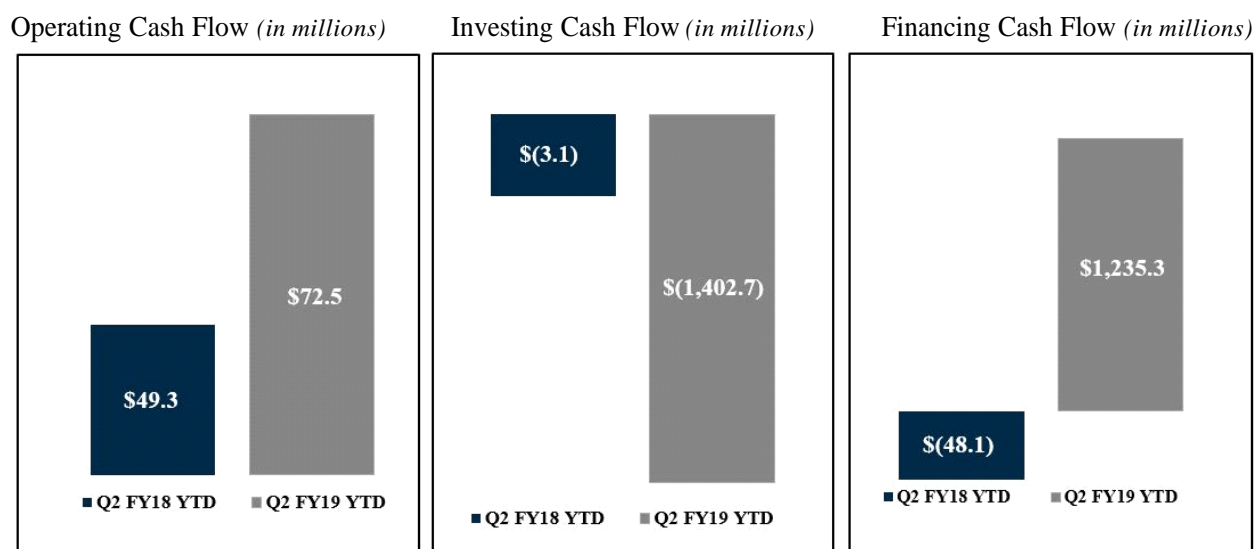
Operating Cash Flow *(in millions)*

$72.5

$49.3

Q2 FY18 YTD  Q2 FY19 YTD

Investing Cash Flow *(in millions)*

$(3.1)

$(1,402.7)

Q2 FY18 YTD  Q2 FY19 YTD

Financing Cash Flow *(in millions)*

$1,235.3

$(48.1)

Q2 FY18 YTD  Q2 FY19 YTD